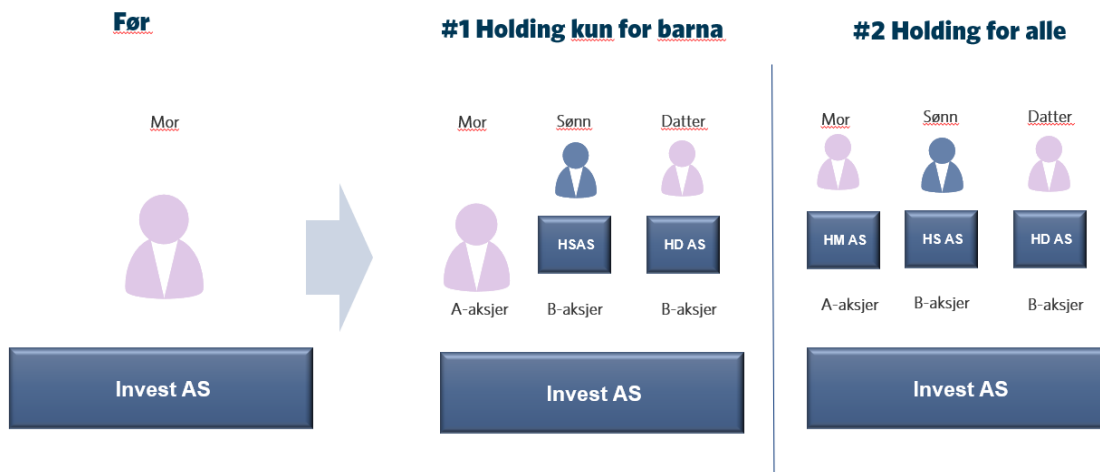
Før

Mor

Invest AS

#1 Holding kun for barna

Mor

Sønn

Datter

HSAS

HD AS

A-aksjer

B-aksjer

B-aksjer

Invest AS

#2 Holding for alle

Mor

Sønn

Datter

HM AS

HS AS

HD AS

A-aksjer

B-aksjer

B-aksjer

Invest AS